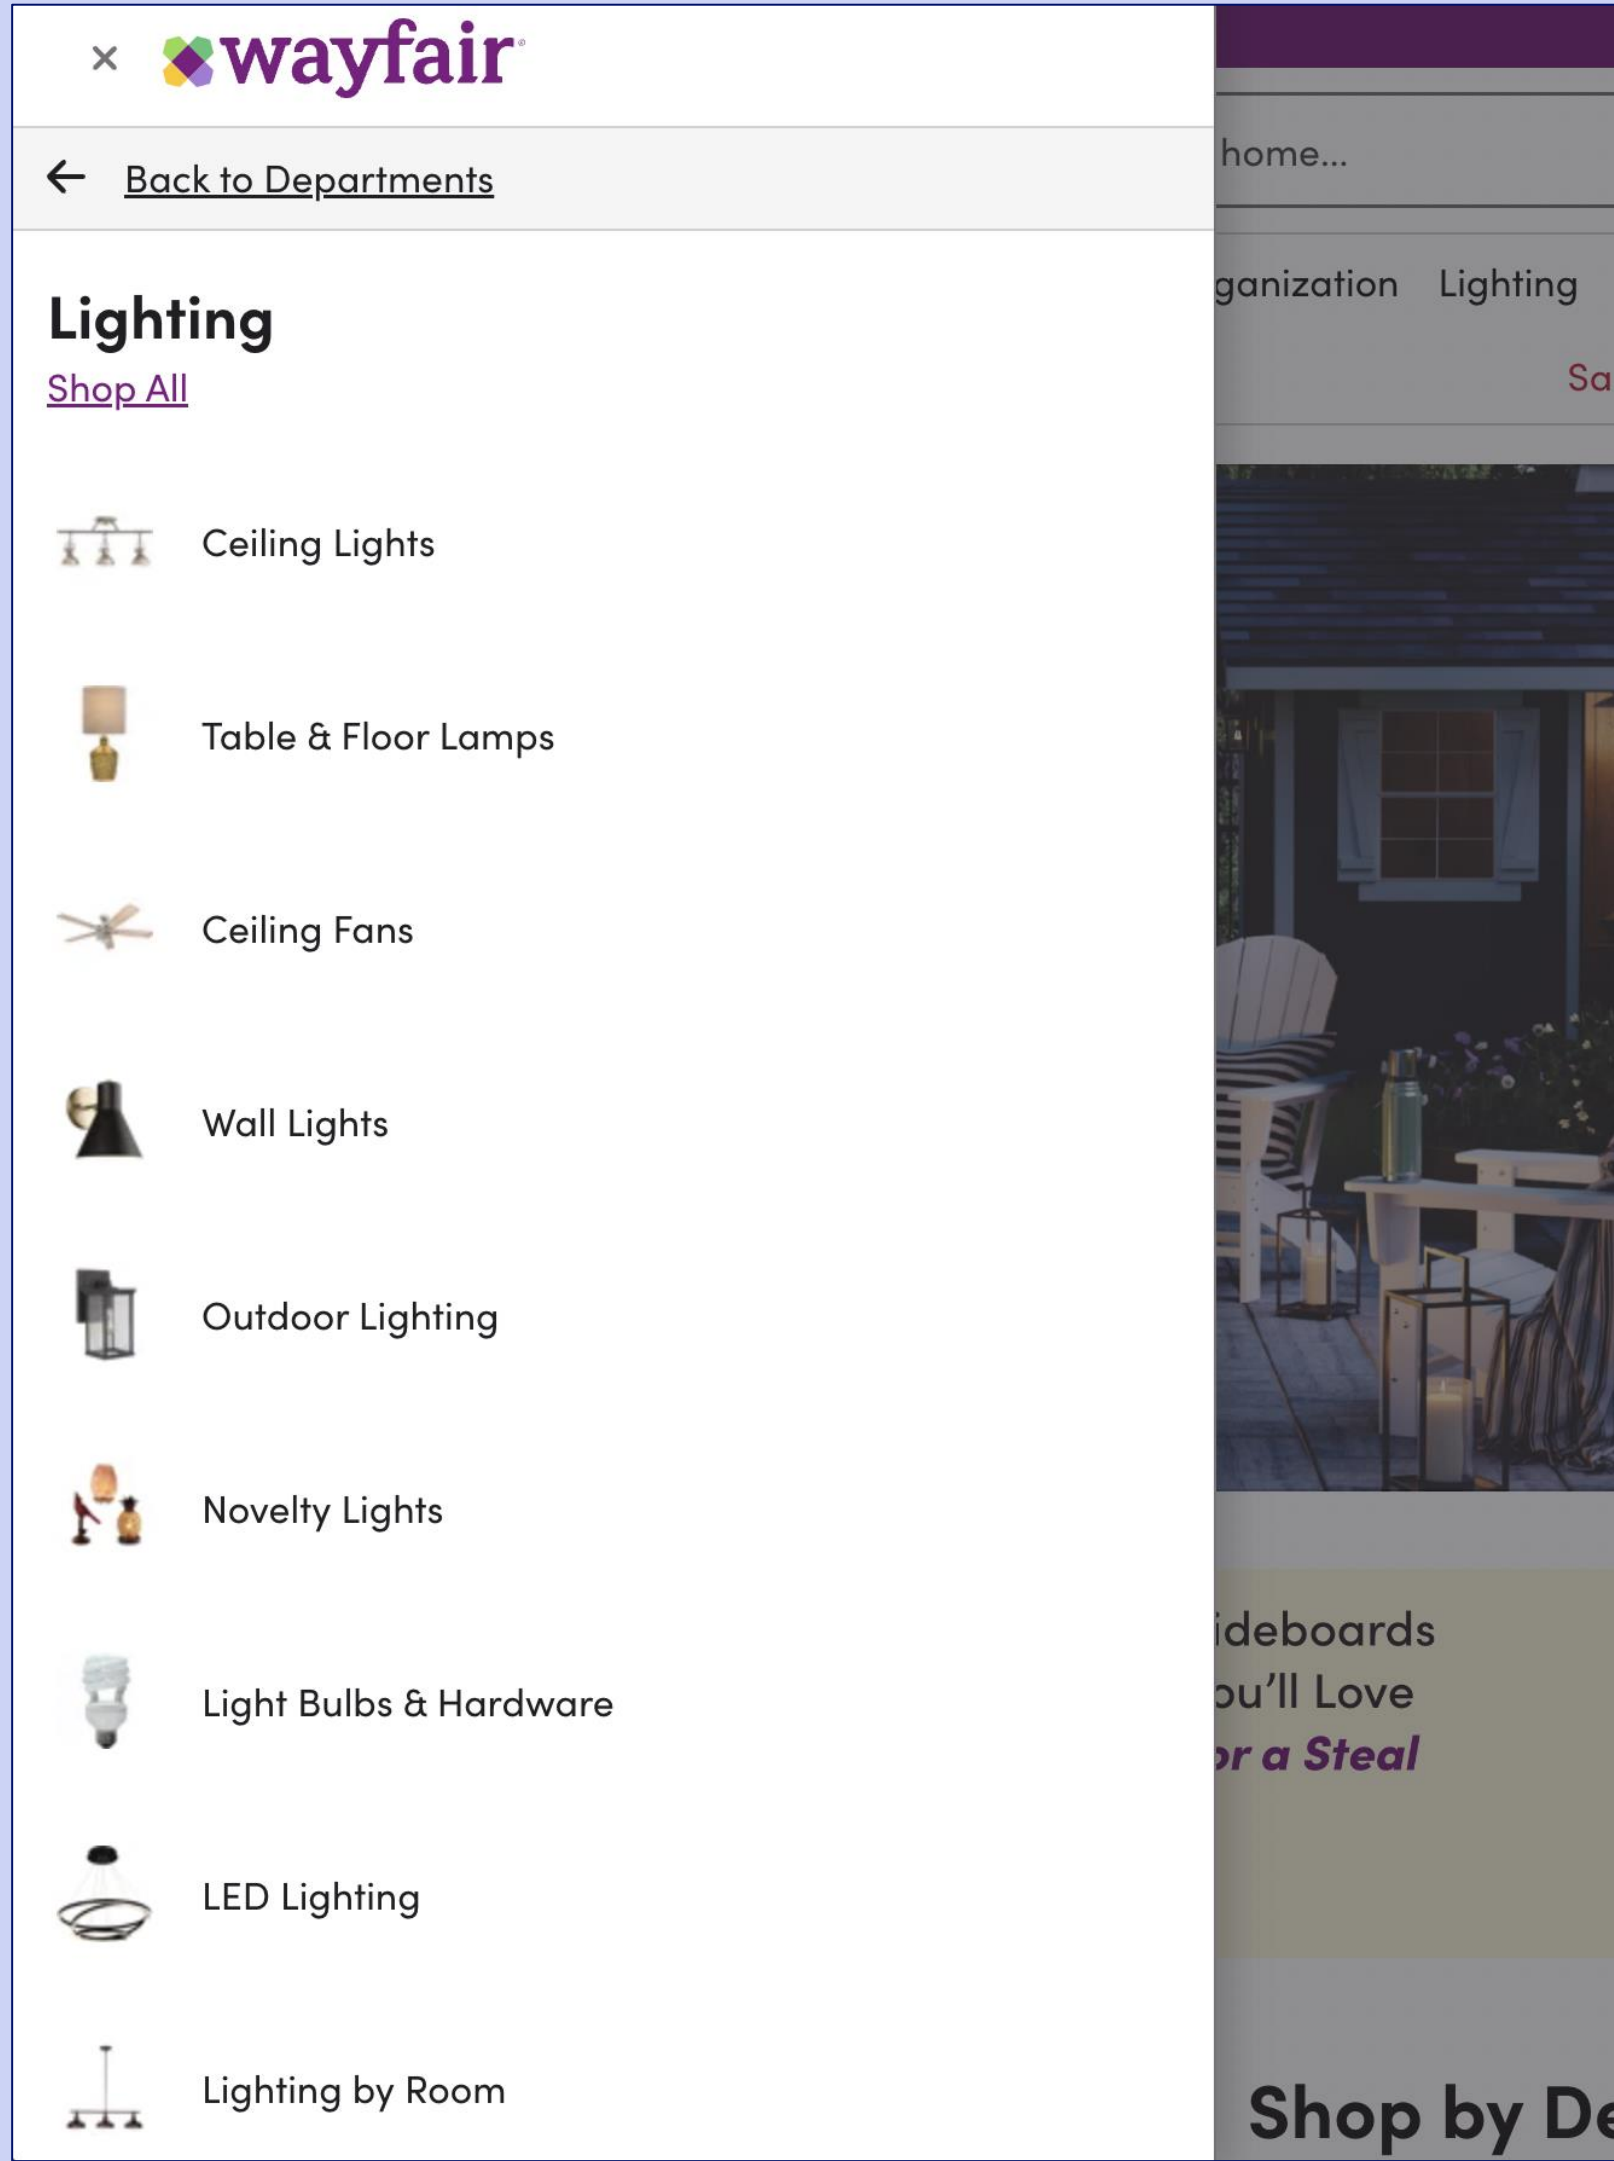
×
wayfair

Back to Departments

Lighting
Shop All

Ceiling Lights

Table & Floor Lamps

Ceiling Fans

Wall Lights

Outdoor Lighting

Novelty Lights

Light Bulbs & Hardware

LED Lighting

Lighting by Room

home...

ganization Lighting

Sa

ideboards
ou'll Love
or a Steal

Shop by De